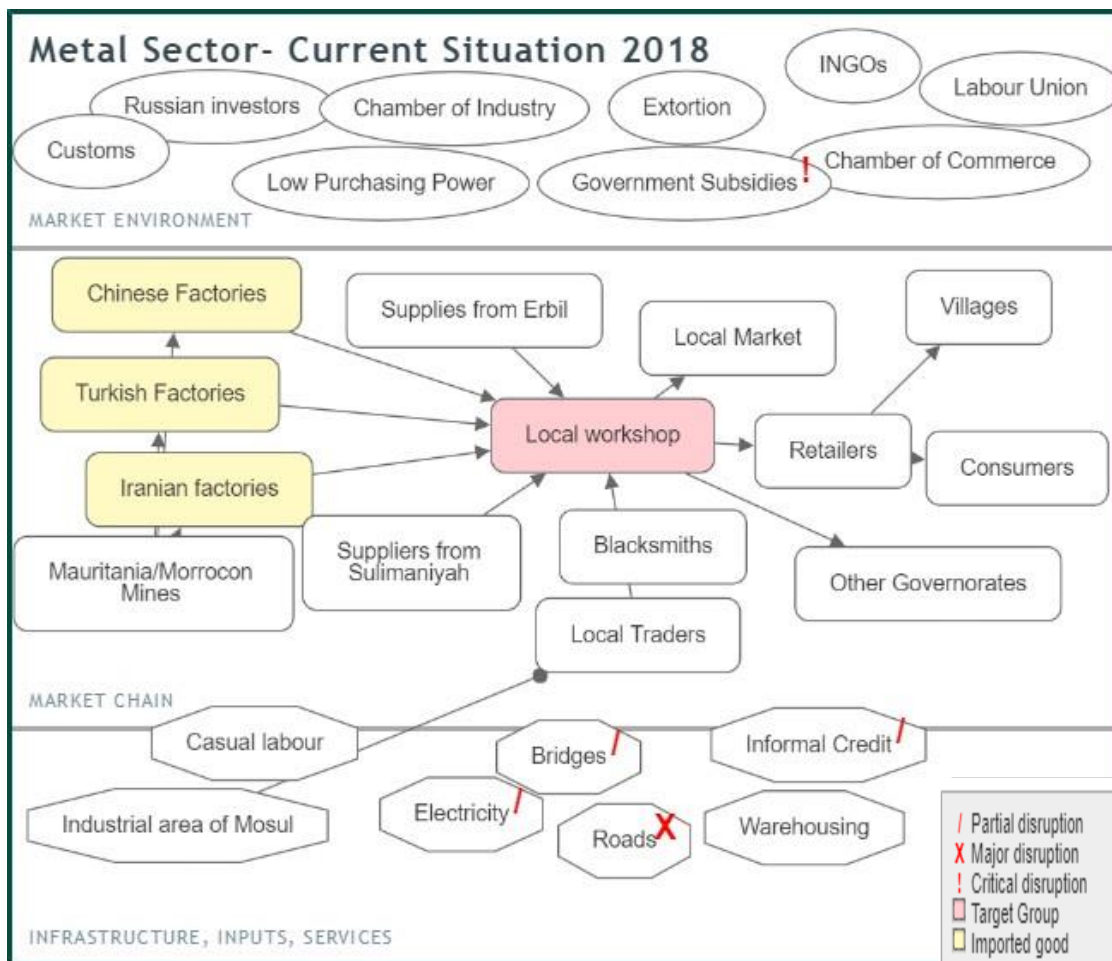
Metal Sector- Current Situation 2018

INGOs

Labour Union

Russian investors

Chamber of Industry

Extortion

Customs

Chamber of Commerce

Low Purchasing Power

Government Subsidies !

MARKET ENVIRONMENT

Chinese Factories

Supplies from Erbil

Villages

Local Market

Turkish Factories

Local workshop

Retailers

Consumers

Iranian factories

Blacksmiths

Mauritania/Morrocon Mines

Suppliers from Sulimaniyah

Other Governorates

Local Traders

MARKET CHAIN

Casual labour

Bridges /

Informal Credit /

Industrial area of Mosul

Electricity /

Roads X

Warehousing

/ Partial disruption
X Major disruption
! Critical disruption
Target Group
Imported good

INFRASTRUCTURE, INPUTS, SERVICES